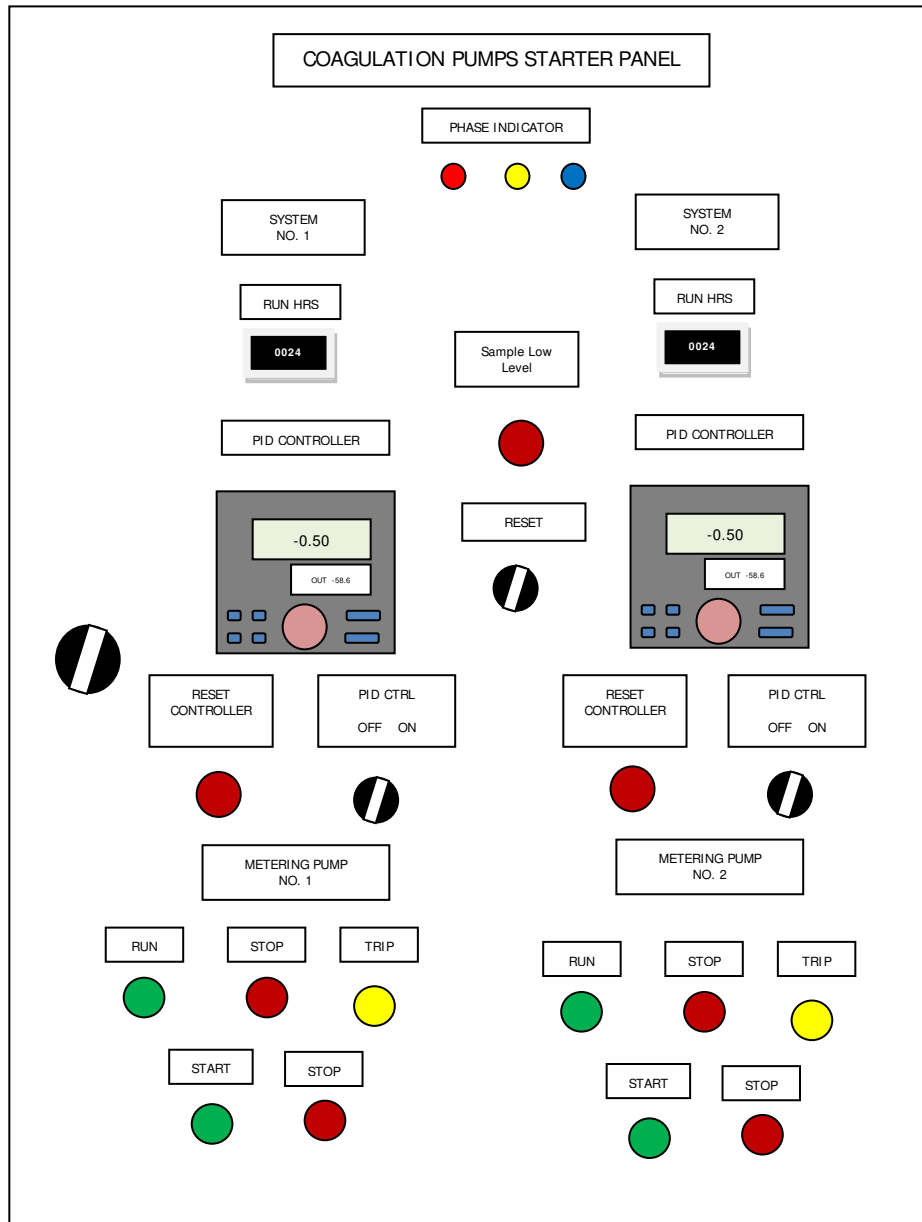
COAGULATION PUMPS STARTER PANEL

PHASE INDICATOR

SYSTEM NO. 1

SYSTEM NO. 2

RUN HRS

0024

Sample Low Level

RUN HRS

0024

PID CONTROLLER

PID CONTROLLER

-0.50

OUT -58.6

RESET

-0.50

OUT -58.6

RESET CONTROLLER

PID CTRL

OFF ON

RESET CONTROLLER

PID CTRL

OFF ON

METERING PUMP NO. 1

METERING PUMP NO. 2

RUN

STOP

TRIP

START

STOP

RUN

STOP

TRIP

START

STOP